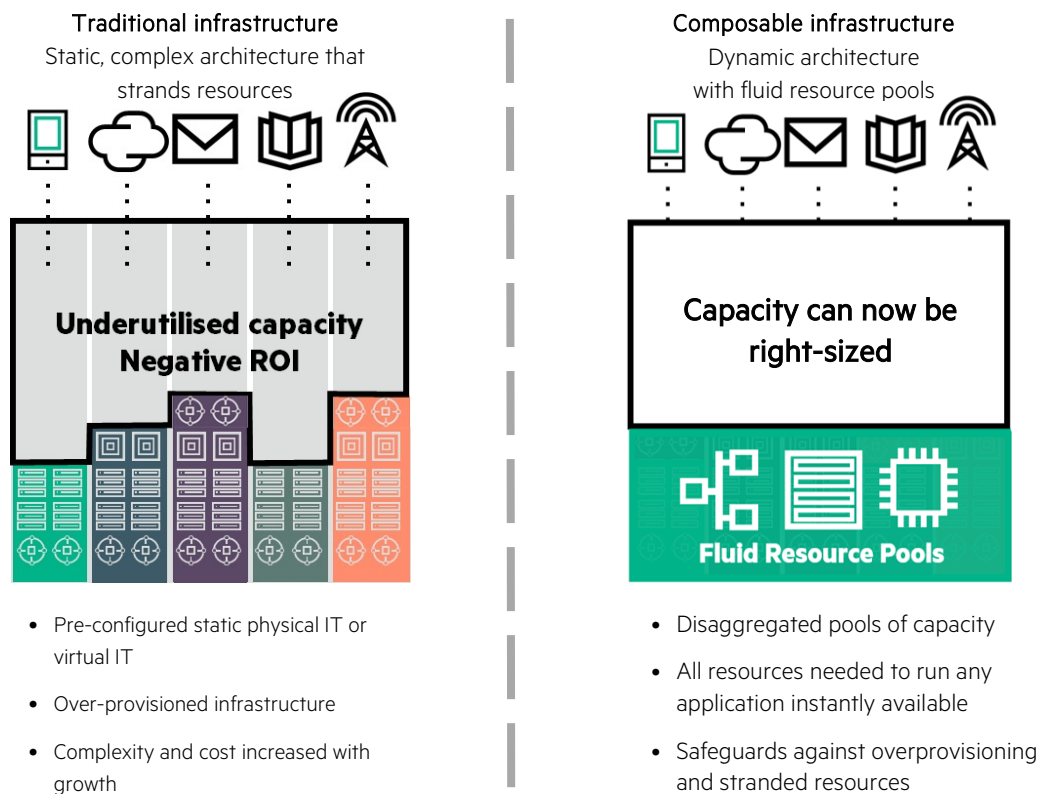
Traditional infrastructure
Static, complex architecture that strands resources

Underutilised capacity
Negative ROI

- Pre-configured static physical IT or virtual IT
- Over-provisioned infrastructure
- Complexity and cost increased with growth

Composable infrastructure
Dynamic architecture with fluid resource pools

Capacity can now be right-sized

Fluid Resource Pools

- Disaggregated pools of capacity
- All resources needed to run any application instantly available
- Safeguards against overprovisioning and stranded resources